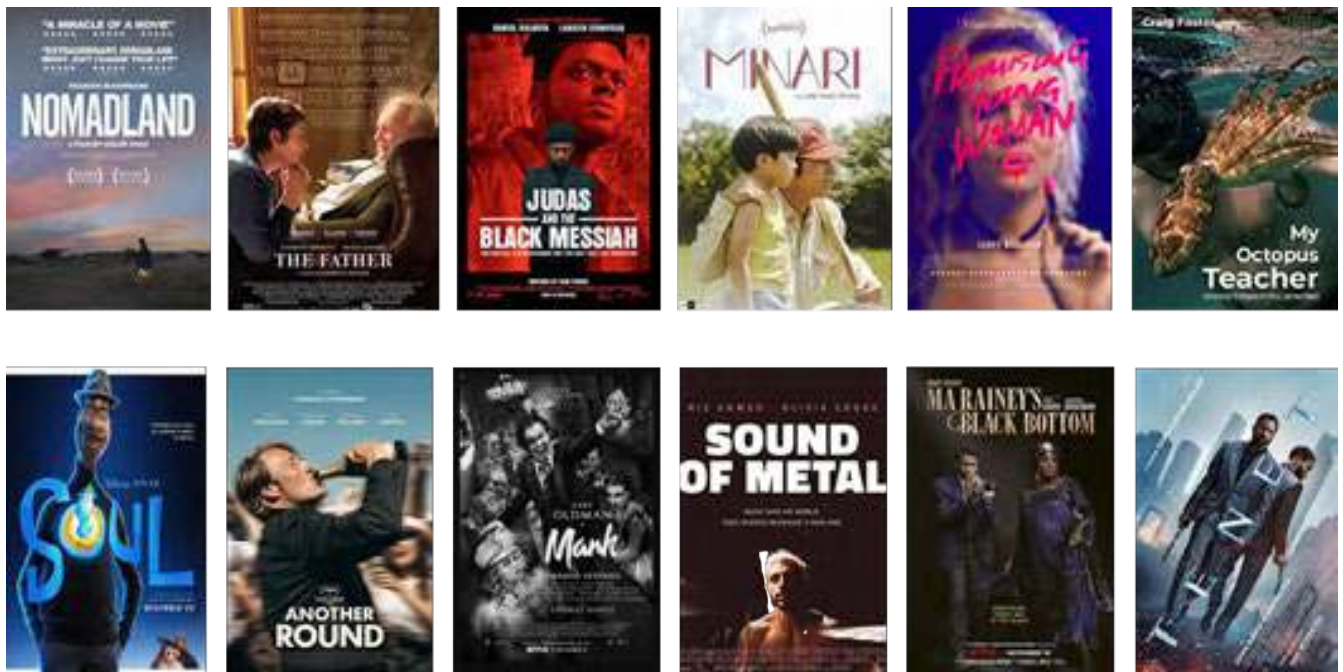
"A MIRACLE OF A MOVIE"

"EXTRAORDINARY. SINGULAR. MIGHT JUST CHANGE YOUR LIFE"

NOMADLAND

THE FATHER

JUDAS AND THE BLACK MESSIAH

MINARI

PROMISING YOUNG WOMAN

Craig Foster

My Octopus Teacher

SOUL

ANOTHER ROUND

OLDMAN

Mank

NETFLIX

RIZ AHMED OLIVIA COOKE

SOUND OF METAL

MA RAINEY'S BLACK BOTTOM

TENET